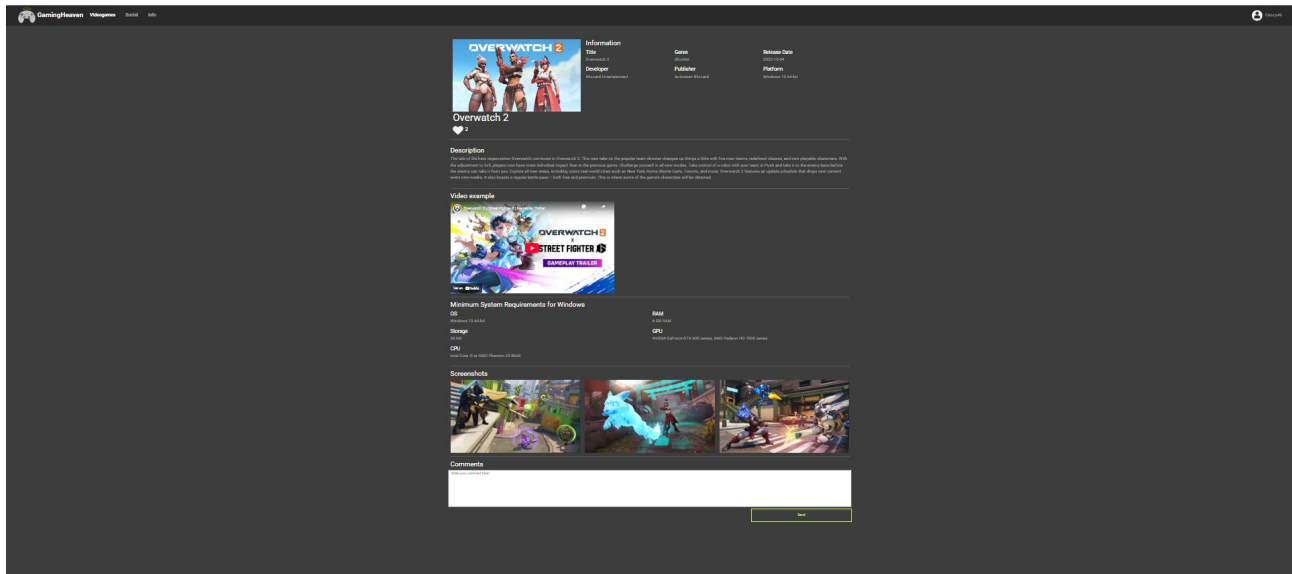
GamingHeaven Videogames Social Info

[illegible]

OVERWATCH 2

Information

Title
Overwatch 2

Genre
Shooter

Release Date
2022-10-04

Developer
Blizzard Entertainment

Publisher
Activision Blizzard

Platform
Windows 10 64-bit

Overwatch 2

2

Description

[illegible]

Video example

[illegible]

OVERWATCH 2
X
STREET FIGHTER 6
GAMEPLAY TRAILER

Minimum System Requirements for Windows

OS
Windows 10 64-bit

RAM
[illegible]

Storage
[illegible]

GPU
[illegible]

CPU
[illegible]

Screenshots

Comments

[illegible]

Send